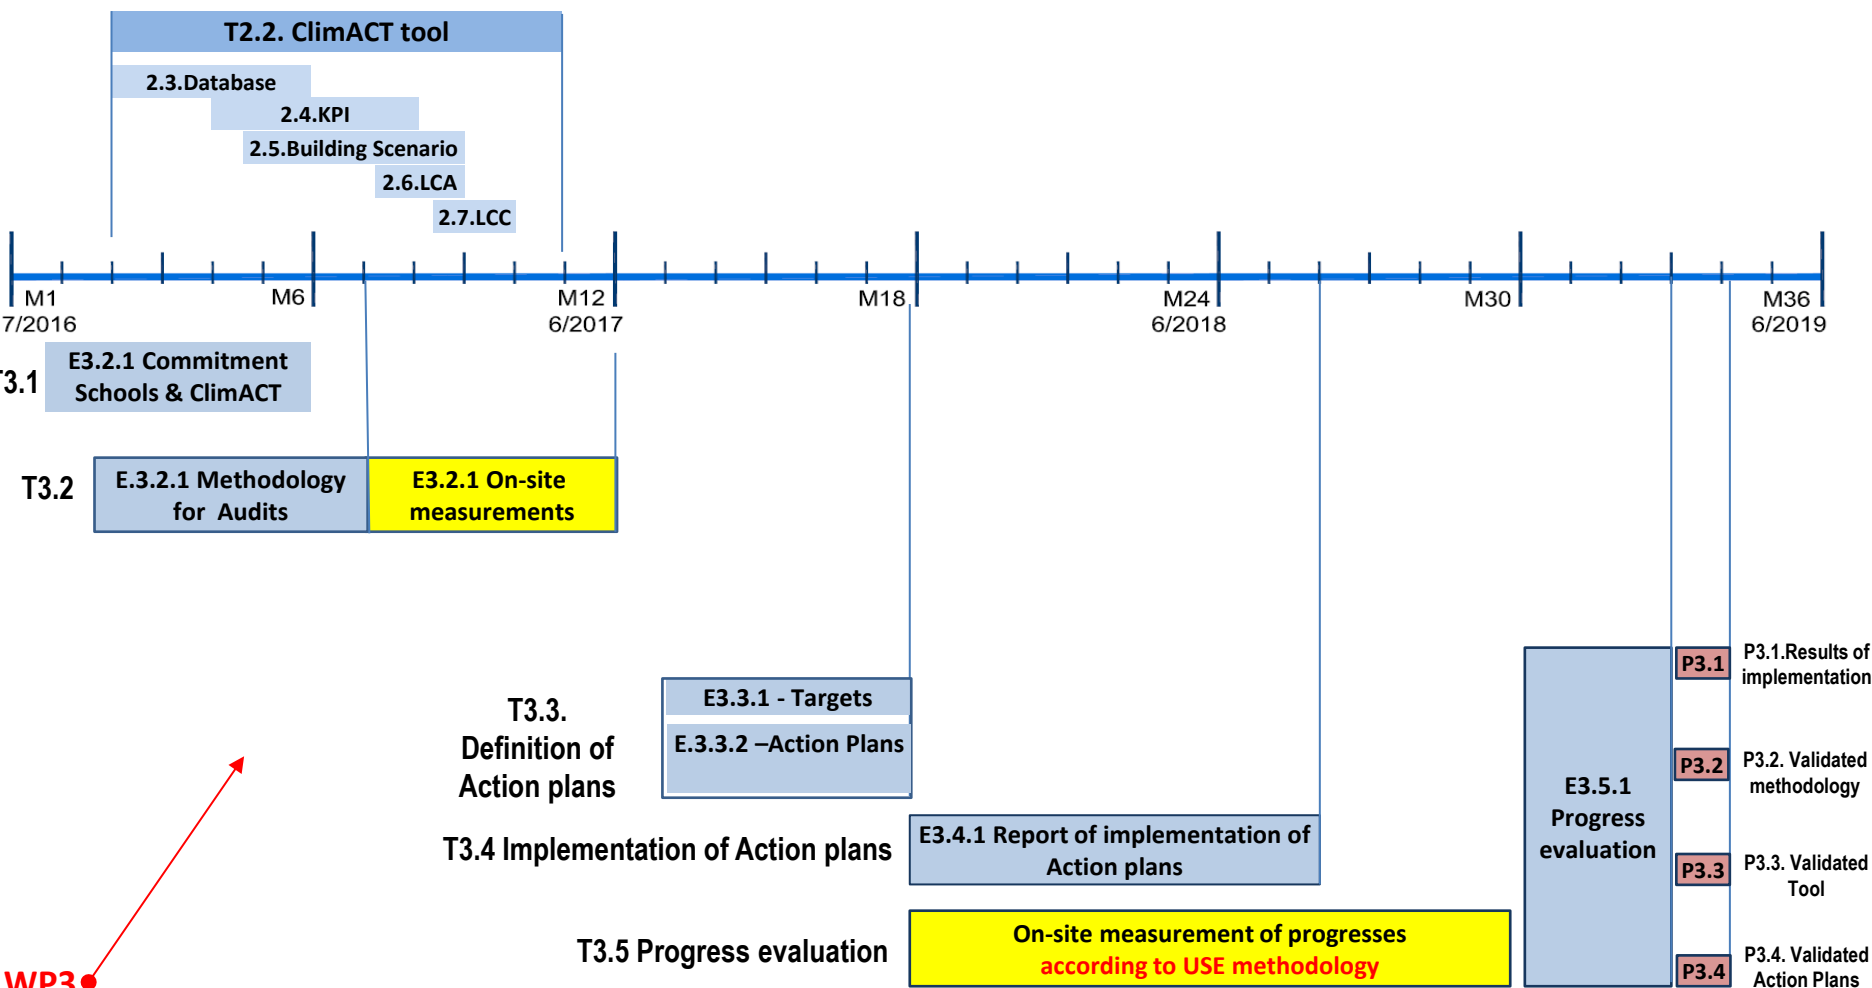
T2.2. ClimACT tool

2.3.Database
2.4.KPI
2.5.Building Scenario
2.6.LCA
2.7.LCC

M1
7/2016
M6
M12
6/2017
M18
M24
6/2018
M30
M36
6/2019

T3.1 E3.2.1 Commitment Schools & ClimACT

T3.2 E.3.2.1 Methodology for Audits | E3.2.1 On-site measurements

T3.3. Definition of Action plans
E3.3.1 - Targets
E.3.3.2 –Action Plans

T3.4 Implementation of Action plans
E3.4.1 Report of implementation of Action plans

T3.5 Progress evaluation
On-site measurement of progresses according to USE methodology

E3.5.1 Progress evaluation

P3.1 P3.1.Results of implementation
P3.2 P3.2. Validated methodology
P3.3 P3.3. Validated Tool
P3.4 P3.4. Validated Action Plans

WP3